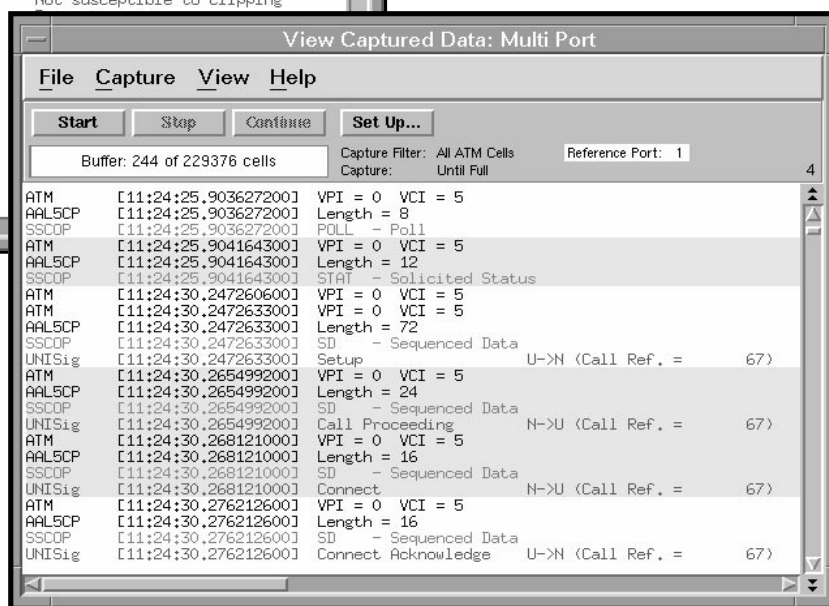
Not susceptible to clipping

View Captured Data: Multi Port

File Capture View Help

Start Stop Continue Set Up...

Buffer: 244 of 229376 cells

Capture Filter: All ATM Cells
Capture: Until Full

Reference Port: 1

4

ATM [11:24:25.903627200] VPI = 0 VCI = 5
AAL5CP [11:24:25.903627200] Length = 8
SSCOP [11:24:25.903627200] POLL - Poll
ATM [11:24:25.904164300] VPI = 0 VCI = 5
AAL5CP [11:24:25.904164300] Length = 12
SSCOP [11:24:25.904164300] STAT - Solicited Status
ATM [11:24:30.247260600] VPI = 0 VCI = 5
ATM [11:24:30.247263300] VPI = 0 VCI = 5
AAL5CP [11:24:30.247263300] Length = 72
SSCOP [11:24:30.247263300] SD - Sequenced Data
UNISig [11:24:30.247263300] Setup U->N (Call Ref. = 67)
ATM [11:24:30.265499200] VPI = 0 VCI = 5
AAL5CP [11:24:30.265499200] Length = 24
SSCOP [11:24:30.265499200] SD - Sequenced Data
UNISig [11:24:30.265499200] Call Proceeding N->U (Call Ref. = 67)
ATM [11:24:30.268121000] VPI = 0 VCI = 5
AAL5CP [11:24:30.268121000] Length = 16
SSCOP [11:24:30.268121000] SD - Sequenced Data
UNISig [11:24:30.268121000] Connect N->U (Call Ref. = 67)
ATM [11:24:30.276212600] VPI = 0 VCI = 5
AAL5CP [11:24:30.276212600] Length = 16
SSCOP [11:24:30.276212600] SD - Sequenced Data
UNISig [11:24:30.276212600] Connect Acknowledge U->N (Call Ref. = 67)